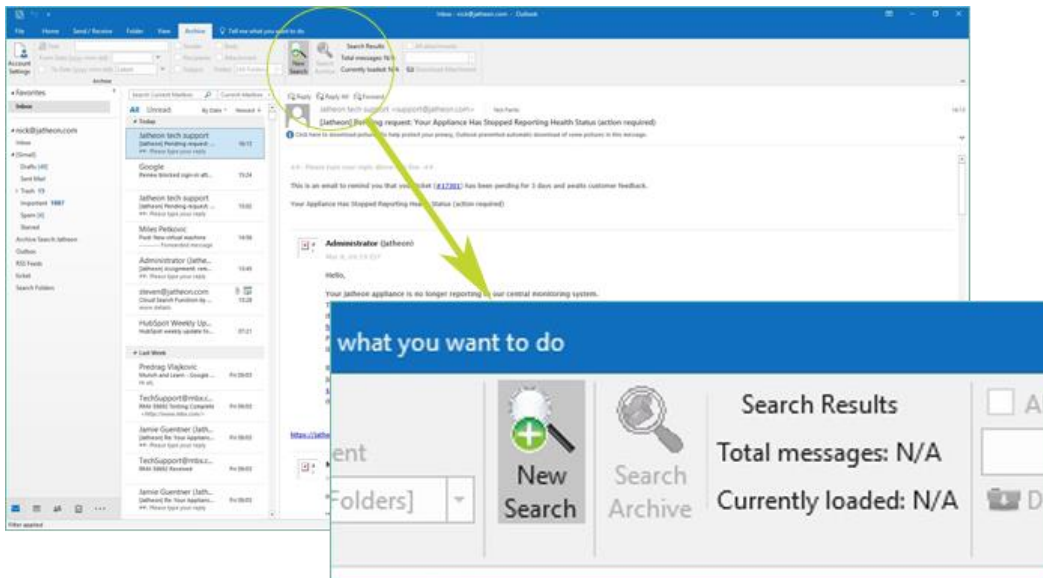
Inbox - nick@jatheon.com - Outlook

File Home Send / Receive Folder View Archive Tell me what you want to do

Account Settings

Archive

New Search

Search Archive

Search Results
Total messages: N/A
Currently loaded: N/A

Favorites
Inbox

nick@jatheon.com
Inbox
[Gmail]
Drafts [49]
Sent Mail
Trash 15
Important 1667
Spam [4]
Starred
Archive Search Jatheon
Outbox
RSS Feeds
tickets
Search Folders

Search Current Mailbox
Current Mailbox

All Unread By Date Newest

Today

Jatheon tech support
[Jatheon] Pending request
16:12

Google
Review blocked sign-in att...
15:24

Jatheon tech support
[Jatheon] Pending request
15:02

Miles Petkovic
Fwd: New virtual machine
14:58

Administrator (Jathe...
[Jatheon] Assignment rem...
13:45

steven@jatheon.com
Cloud Search Function by ...
13:28

HubSpot Weekly Up...
HubSpot weekly update to...
07:21

Last Week

Predrag Vlajkovic
Munch and Learn - Google...
Fri 08/03

TechSupport@mbx.c...
RMA 58682 Testing Complete
Fri 08/03

Jamie Guentner (Jath...
[Jatheon] Re: Your Applianc...
Fri 08/03

TechSupport@mbx.c...
RMA 58682 Received
Fri 08/03

Jamie Guentner (Jath...
[Jatheon] Re: Your Applian...
Fri 08/03

Reply Reply All Forward

Jatheon tech support <support@jatheon.com>
[Jatheon] Pending request: Your Appliance Has Stopped Reporting Health Status (action required)

This is an email to remind you that your ticket (#17301) has been pending for 3 days and awaits customer feedback.

Your Appliance Has Stopped Reporting Health Status (action required)

Administrator (Jatheon)

Hello,

Your Jatheon appliance is no longer reporting to our central monitoring system.

Filter applied

what you want to do

ent

Folders]

New Search

Search Archive

Search Results
Total messages: N/A
Currently loaded: N/A

A
D